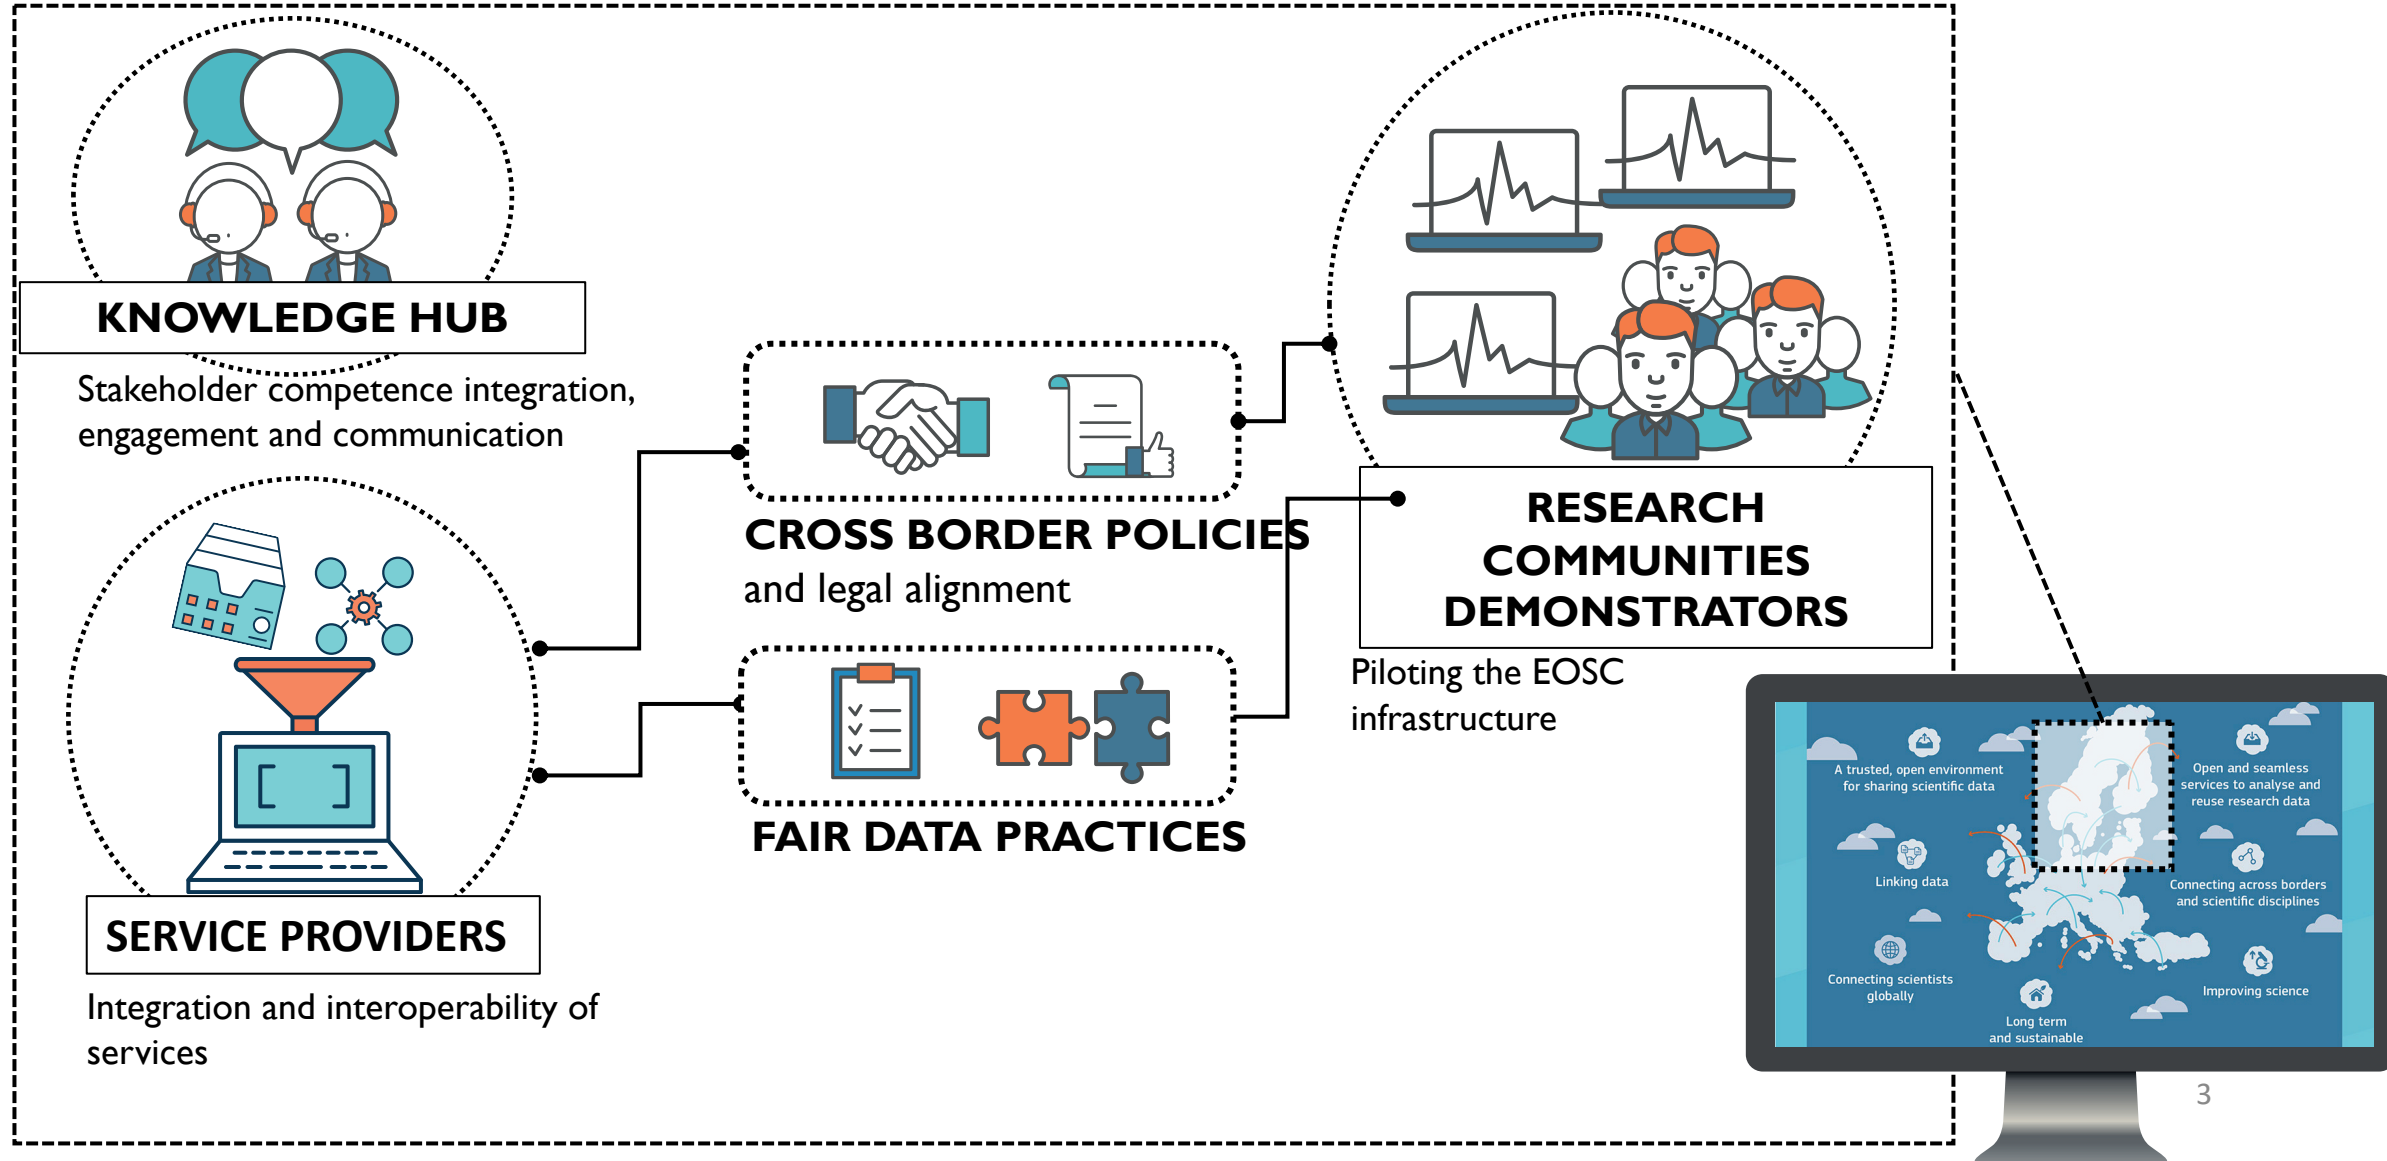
KNOWLEDGE HUB

Stakeholder competence integration, engagement and communication

SERVICE PROVIDERS

Integration and interoperability of services

CROSS BORDER POLICIES

and legal alignment

FAIR DATA PRACTICES

RESEARCH COMMUNITIES DEMONSTRATORS

Piloting the EOSC infrastructure

A trusted, open environment for sharing scientific data

Open and seamless services to analyse and reuse research data

Linking data

Connecting across borders and scientific disciplines

Connecting scientists globally

Improving science

Long term and sustainable

3